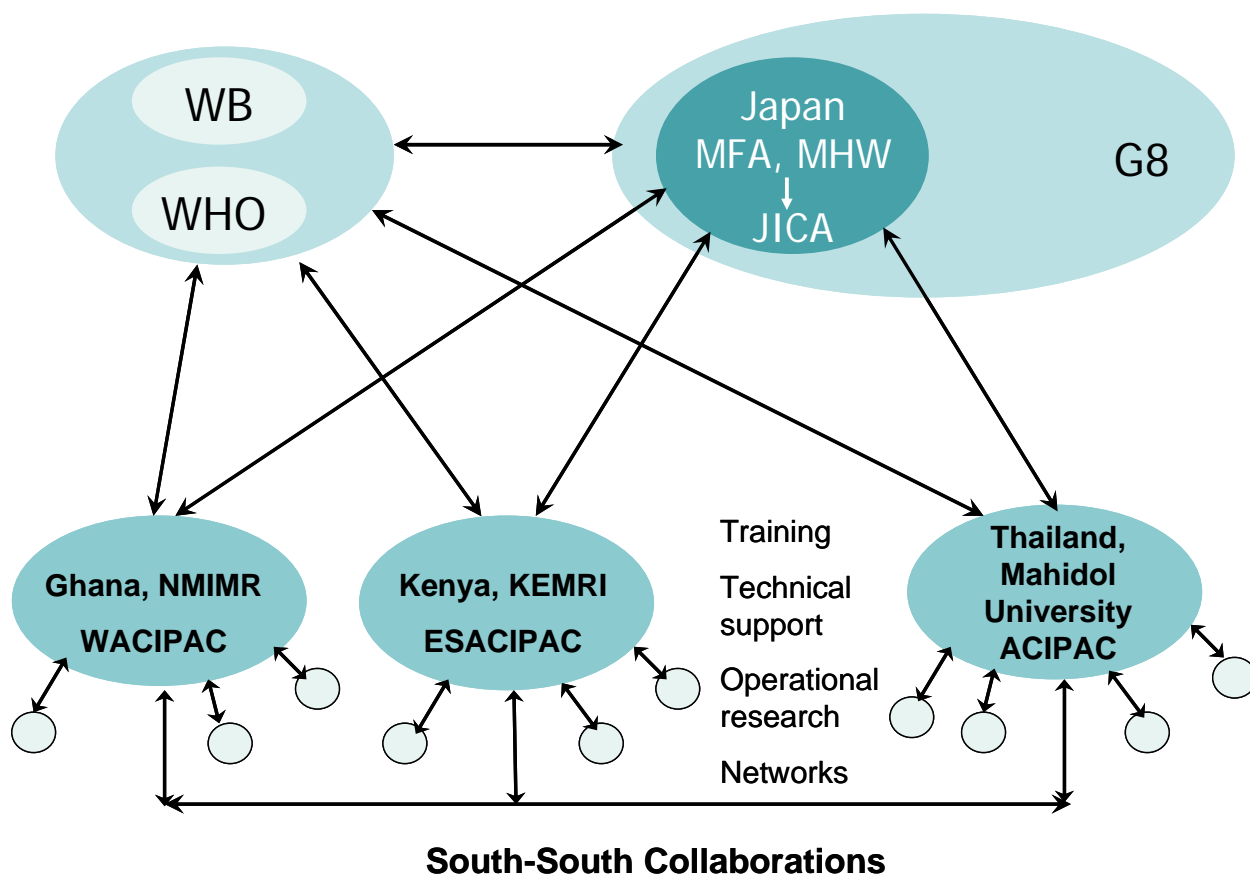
WB

WHO

Japan
MFA, MHW
JICA

G8

Ghana, NMIMR
WACIPAC

Kenya, KEMRI
ESACIPAC

Training

Technical support

Operational research

Networks

Thailand, Mahidol University
ACIPAC

South-South Collaborations